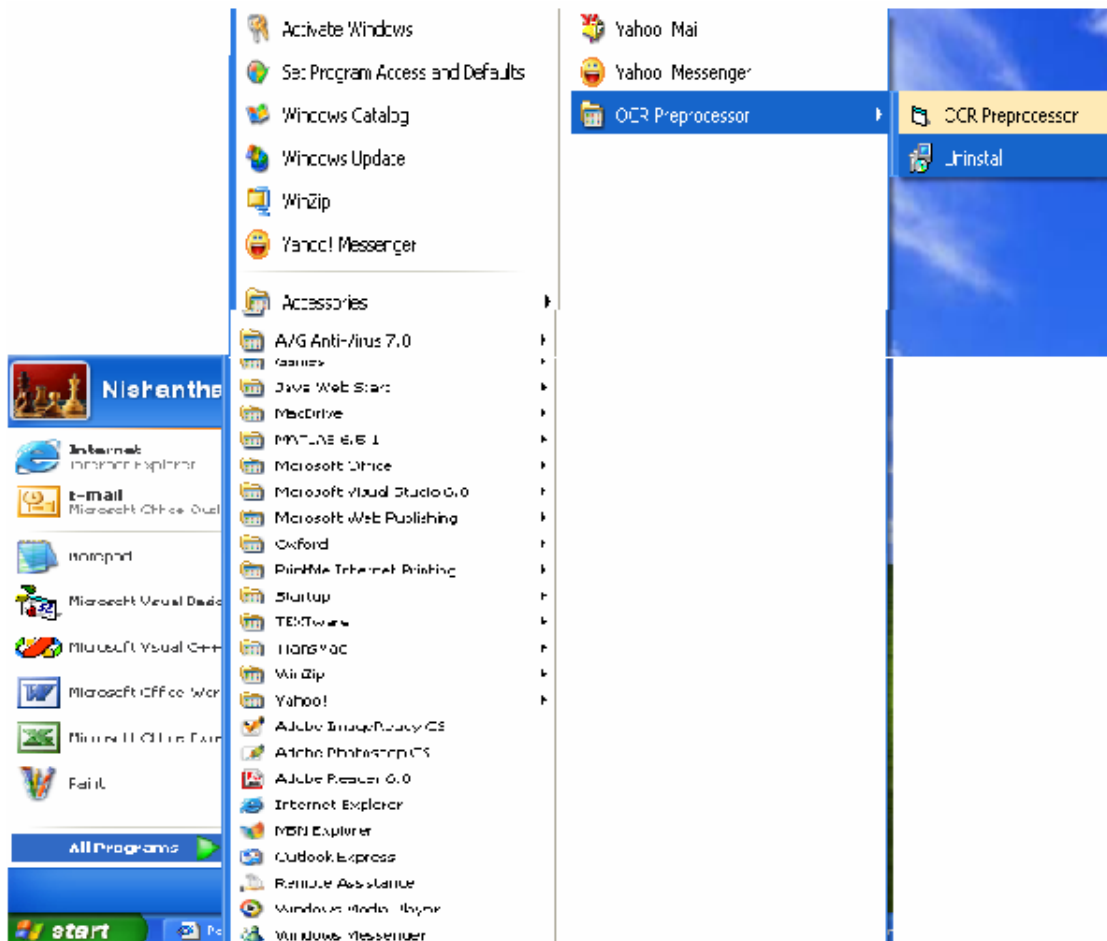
Nishantha

Internet
Internet Explorer

E-mail
Microsoft Office Outl

Notepad

Microsoft Visual Basic

Microsoft Visual C++

Microsoft Office Wor

Microsoft Office Exc

Paint

All Programs

start

Activate Windows
Set Program Access and Defaults
Windows Catalog
Windows Update
WinZip
Yahoo! Messenger
Accessories
AVG Anti-Virus 7.0
Games
Java Web Start
MacDrive
MATLAB 6.5.1
Microsoft Office
Microsoft Visual Studio 6.0
Microsoft Web Publishing
Oxford
PrintMe Internet Printing
Startup
TEXTware
TransMac
WinZip
Yahoo!
Adobe ImageReady CS
Adobe Photoshop CS
Adobe Reader 6.0
Internet Explorer
MSN Explorer
Outlook Express
Remote Assistance
Windows Media Player
Windows Messenger

Yahoo! Mail
Yahoo! Messenger
OCR Preprocessor

OCR Preprocessor
Uninstall